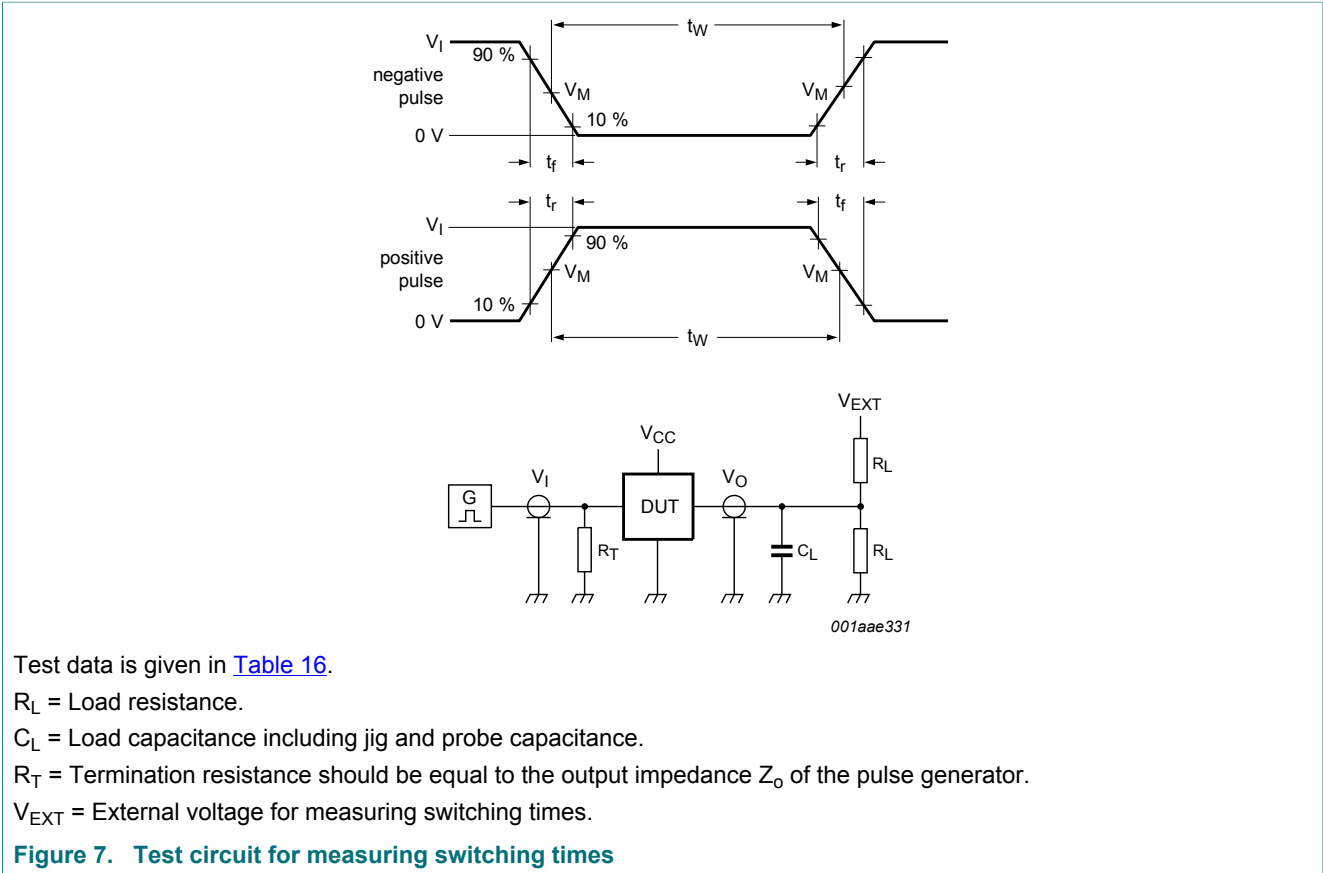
$t_W$

$V_I$

90 %

negative pulse

$V_M$

$V_M$

10 %

0 V

$t_f$

$t_r$

$t_r$

$t_f$

$V_I$

90 %

positive pulse

$V_M$

$V_M$

10 %

0 V

$t_W$

$V_{EXT}$

$V_{CC}$

$R_L$

$V_I$

$V_O$

G

DUT

$R_T$

$C_L$

$R_L$

001aae331

Test data is given in Table 16.

$R_L$ = Load resistance.

$C_L$ = Load capacitance including jig and probe capacitance.

$R_T$ = Termination resistance should be equal to the output impedance $Z_o$ of the pulse generator.

$V_{EXT}$ = External voltage for measuring switching times.

Figure 7. Test circuit for measuring switching times